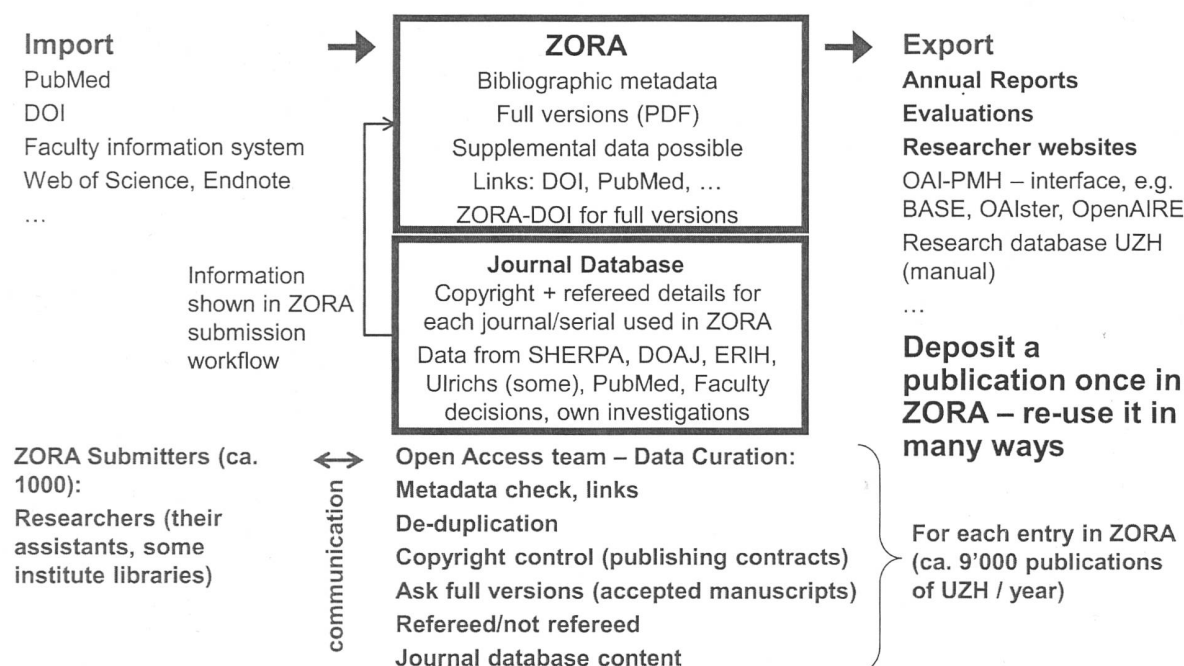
Import
PubMed
DOI
Faculty information system
Web of Science, Endnote
...

ZORA
Bibliographic metadata
Full versions (PDF)
Supplemental data possible
Links: DOI, PubMed, ...
ZORA-DOI for full versions

Export
Annual Reports
Evaluations
Researcher websites
OAI-PMH – interface, e.g. BASE, OAIster, OpenAIRE
Research database UZH (manual)
...

Information shown in ZORA submission workflow

Journal Database
Copyright + refereed details for each journal/serial used in ZORA
Data from SHERPA, DOAJ, ERIH, Ulrichs (some), PubMed, Faculty decisions, own investigations

Deposit a publication once in ZORA – re-use it in many ways

ZORA Submitters (ca. 1000):
Researchers (their assistants, some institute libraries)

communication

Open Access team – Data Curation:
Metadata check, links
De-duplication
Copyright control (publishing contracts)
Ask full versions (accepted manuscripts)
Refereed/not refereed
Journal database content

For each entry in ZORA (ca. 9'000 publications of UZH / year)